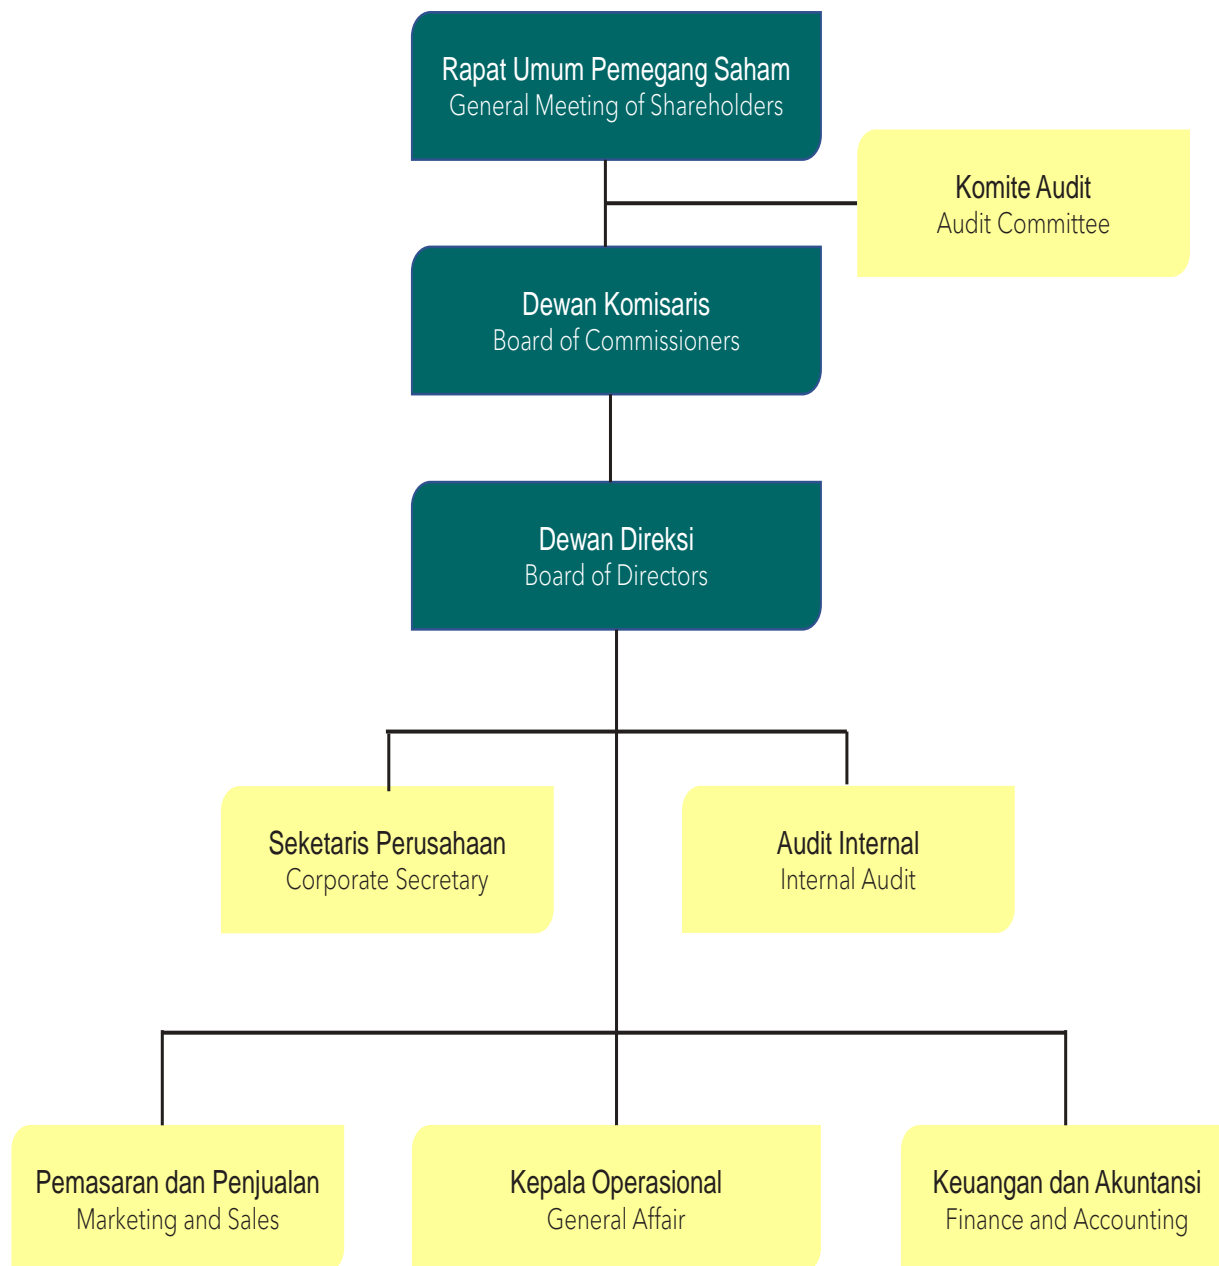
Rapat Umum Pemegang Saham
General Meeting of Shareholders

Komite Audit
Audit Committee

Dewan Komisaris
Board of Commissioners

Dewan Direksi
Board of Directors

Seketaris Perusahaan
Corporate Secretary

Audit Internal
Internal Audit

Pemasaran dan Penjualan
Marketing and Sales

Kepala Operasional
General Affair

Keuangan dan Akuntansi
Finance and Accounting